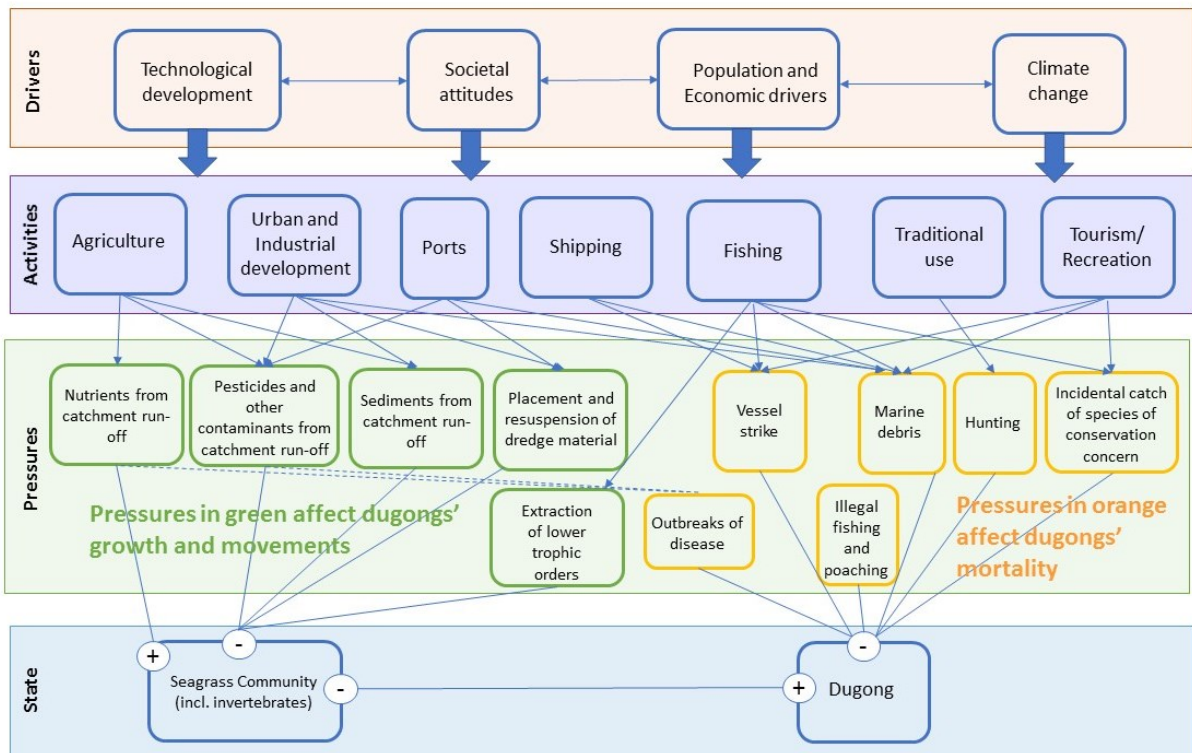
Drivers

Technological development

Societal attitudes

Population and Economic drivers

Climate change

Activities

Agriculture

Urban and Industrial development

Ports

Shipping

Fishing

Traditional use

Tourism/ Recreation

Pressures

Nutrients from catchment run-off

Pesticides and other contaminants from catchment run-off

Sediments from catchment run-off

Placement and resuspension of dredge material

Vessel strike

Marine debris

Hunting

Incidental catch of species of conservation concern

Pressures in green affect dugongs' growth and movements

Extraction of lower trophic orders

Outbreaks of disease

Illegal fishing and poaching

Pressures in orange affect dugongs' mortality

State

+

-

Seagrass Community (incl. invertebrates)

-

+

Dugong

-